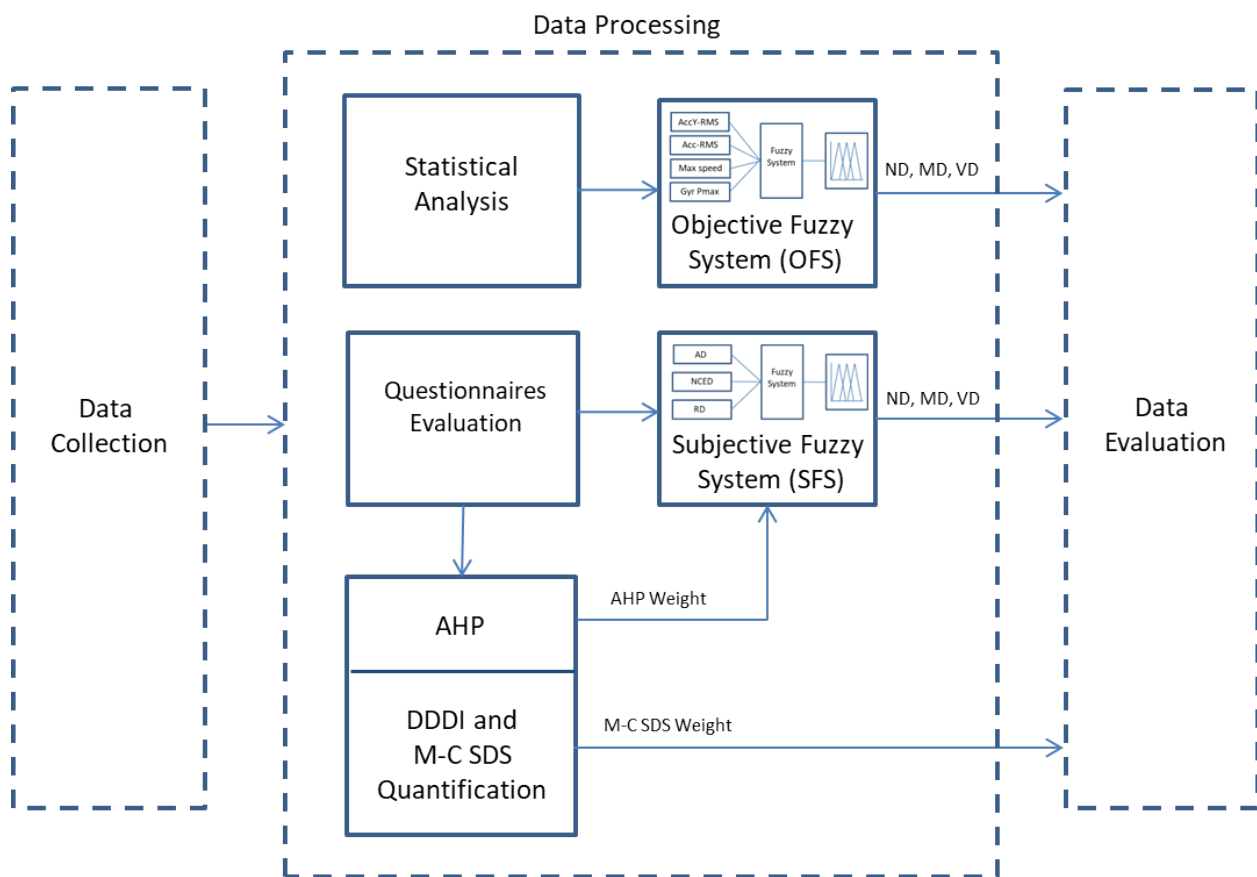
Data Processing

Data Collection

Statistical Analysis

AccY-RMS
Acc-RMS
Max speed
Gyr Pmax
Fuzzy System

Objective Fuzzy System (OFS)

ND, MD, VD

Questionnaires Evaluation

AD
NCED
RD
Fuzzy System

Subjective Fuzzy System (SFS)

ND, MD, VD

AHP

AHP Weight

DDDI and M-C SDS Quantification

M-C SDS Weight

Data Evaluation